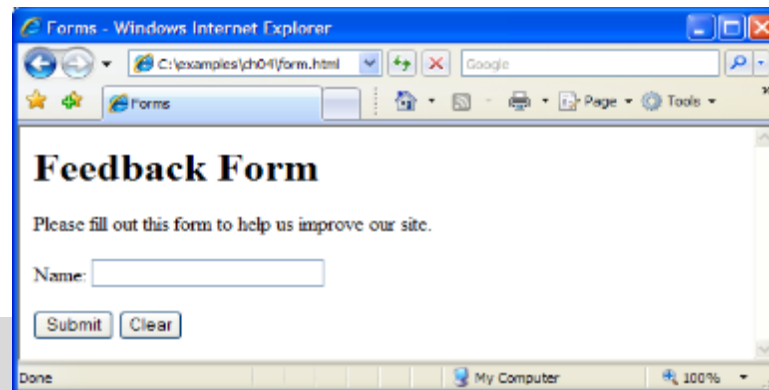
Forms - Windows Internet Explorer

C:\examples\ch04\form.html

Google

Forms

Page ▾ Tools ▾

# Feedback Form

Please fill out this form to help us improve our site.

Name:

Submit Clear

Done

My Computer

100%